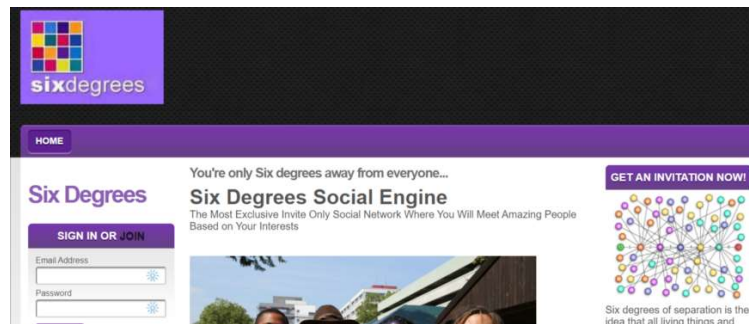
sixdegrees

HOME

Six Degrees

SIGN IN OR JOIN

Email Address

Password

You're only Six degrees away from everyone...

Six Degrees Social Engine

The Most Exclusive Invite Only Social Network Where You Will Meet Amazing People Based on Your Interests

GET AN INVITATION NOW!

Six degrees of separation is the idea that all living things and